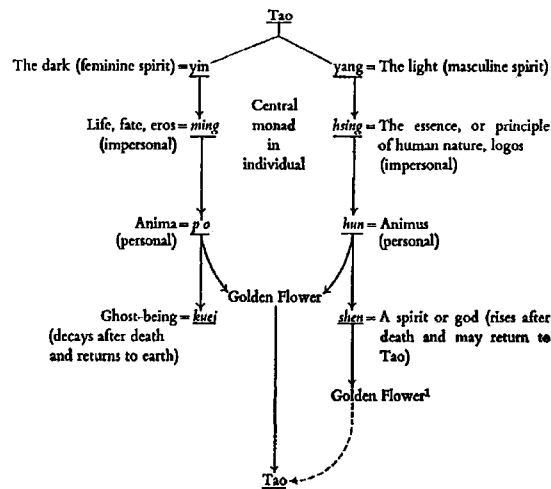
Tao

The dark (feminine spirit) = yin

yang = The light (masculine spirit)

Life, fate, eros = ming (impersonal)

Central monad in individual

hsing = The essence, or principle of human nature, logos (impersonal)

Anima = p o (personal)

hun = Animus (personal)

Golden Flower

Ghost-being = kuei (decays after death and returns to earth)

shen = A spirit or god (rises after death and may return to Tao)

Golden Flower$^1$

Tao